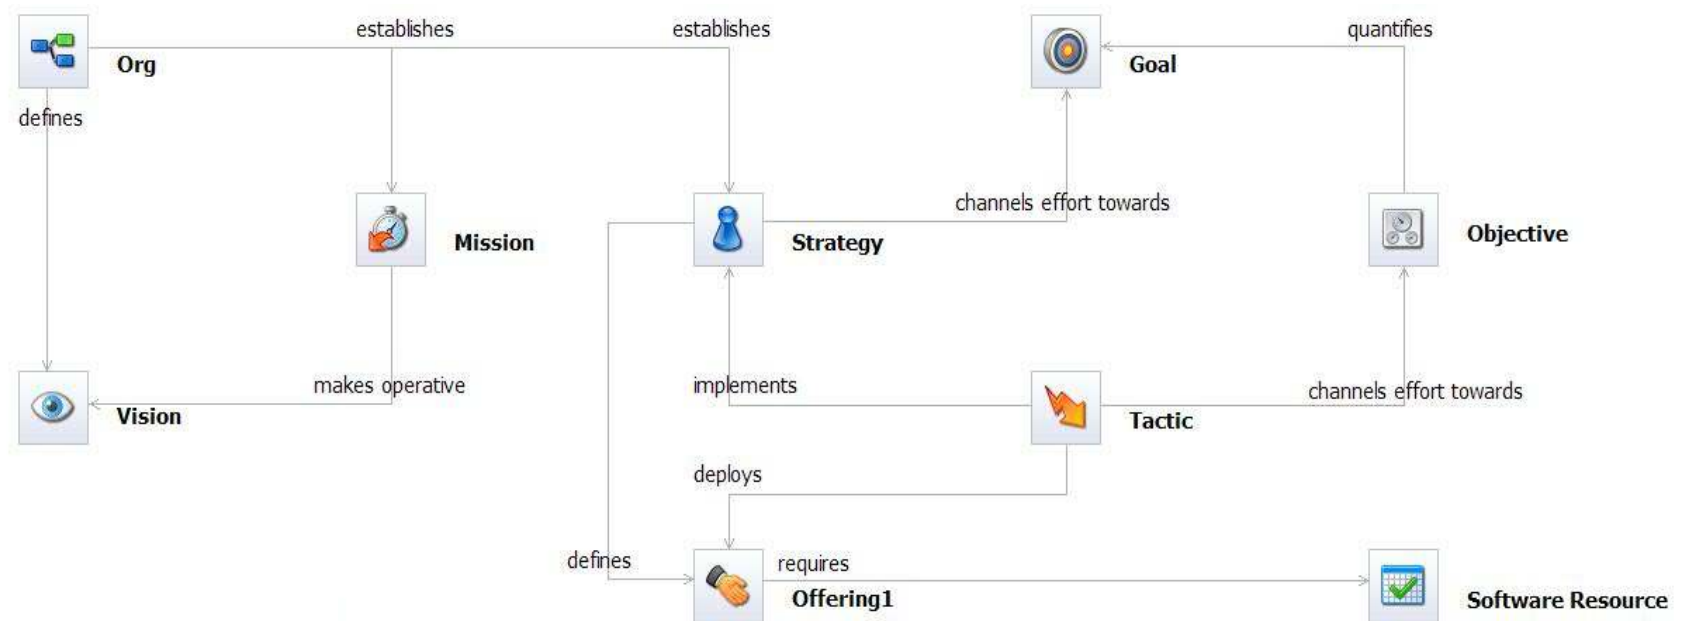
establishes

establishes

Org

Goal

quantifies

defines

channels effort towards

Mission

Strategy

Objective

makes operative

implements

channels effort towards

Vision

Tactic

deploys

defines

requires

Offering1

Software Resource